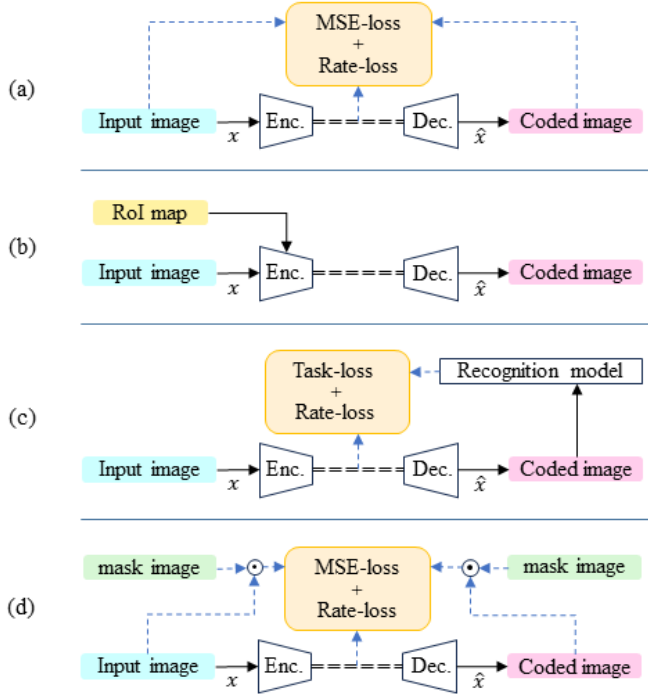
(a)

MSE-loss
+
Rate-loss

Input image $x$ Enc. Dec. $\hat{x}$ Coded image

(b)

RoI map

Input image $x$ Enc. Dec. $\hat{x}$ Coded image

(c)

Task-loss
+
Rate-loss

Recognition model

Input image $x$ Enc. Dec. $\hat{x}$ Coded image

(d)

mask image $\odot$

MSE-loss
+
Rate-loss

$\odot$ mask image

Input image $x$ Enc. Dec. $\hat{x}$ Coded image